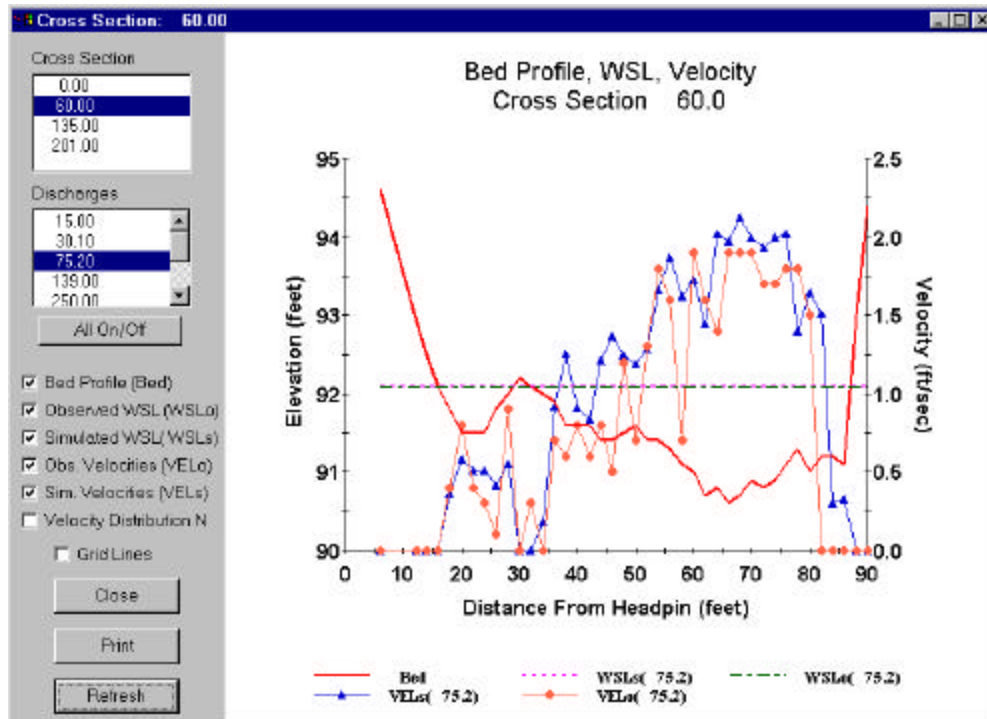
Cross Section: 60.00

Cross Section
0.00
60.00
135.00
201.00

Discharges
15.00
30.10
75.20
139.00
250.00

All On/Off

☑ Bed Profile (Bed)
☑ Observed WSL (WSLo)
☑ Simulated WSL (WSLs)
☑ Obs. Velocities (VELo)
☑ Sim. Velocities (VELs)
☐ Velocity Distribution N

☐ Grid Lines

Close

Print

Refresh

Bed Profile, WSL, Velocity
Cross Section 60.0

Elevation (feet)
95
94
93
92
91
90

Velocity (ft/sec)
2.5
2.0
1.5
1.0
0.5
0.0

0 10 20 30 40 50 60 70 80 90
Distance From Headpin (feet)

Bed
WSLs( 75.2)
WSLo( 75.2)
VELs( 75.2)
VELo( 75.2)